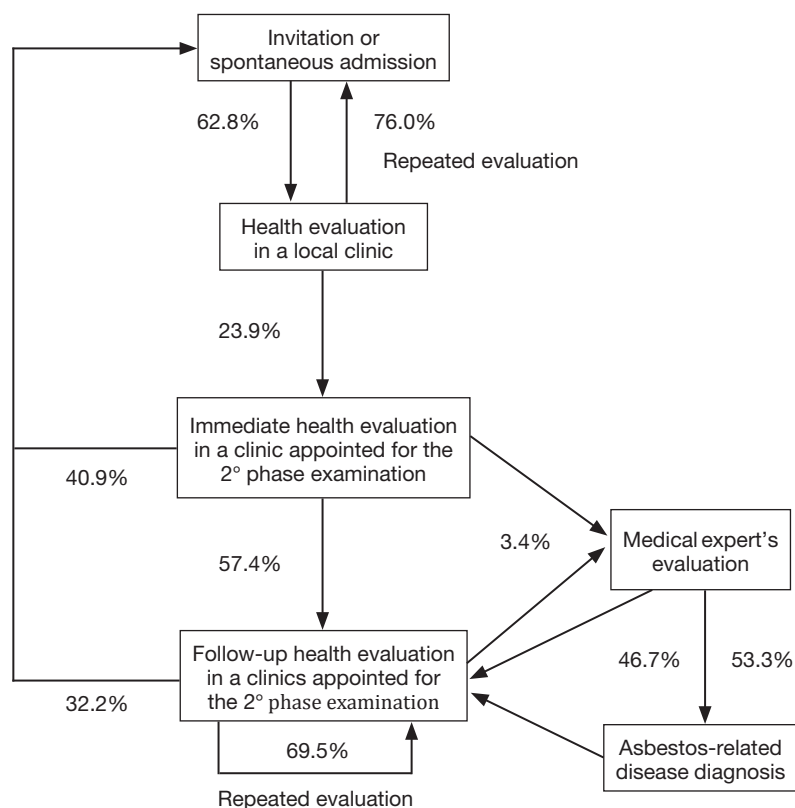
Invitation or spontaneous admission

62.8%

76.0%

Repeated evaluation

Health evaluation in a local clinic

23.9%

Immediate health evaluation in a clinic appointed for the 2° phase examination

40.9%

3.4%

Medical expert's evaluation

57.4%

Follow-up health evaluation in a clinics appointed for the 2° phase examination

46.7%

53.3%

32.2%

69.5%

Asbestos-related disease diagnosis

Repeated evaluation